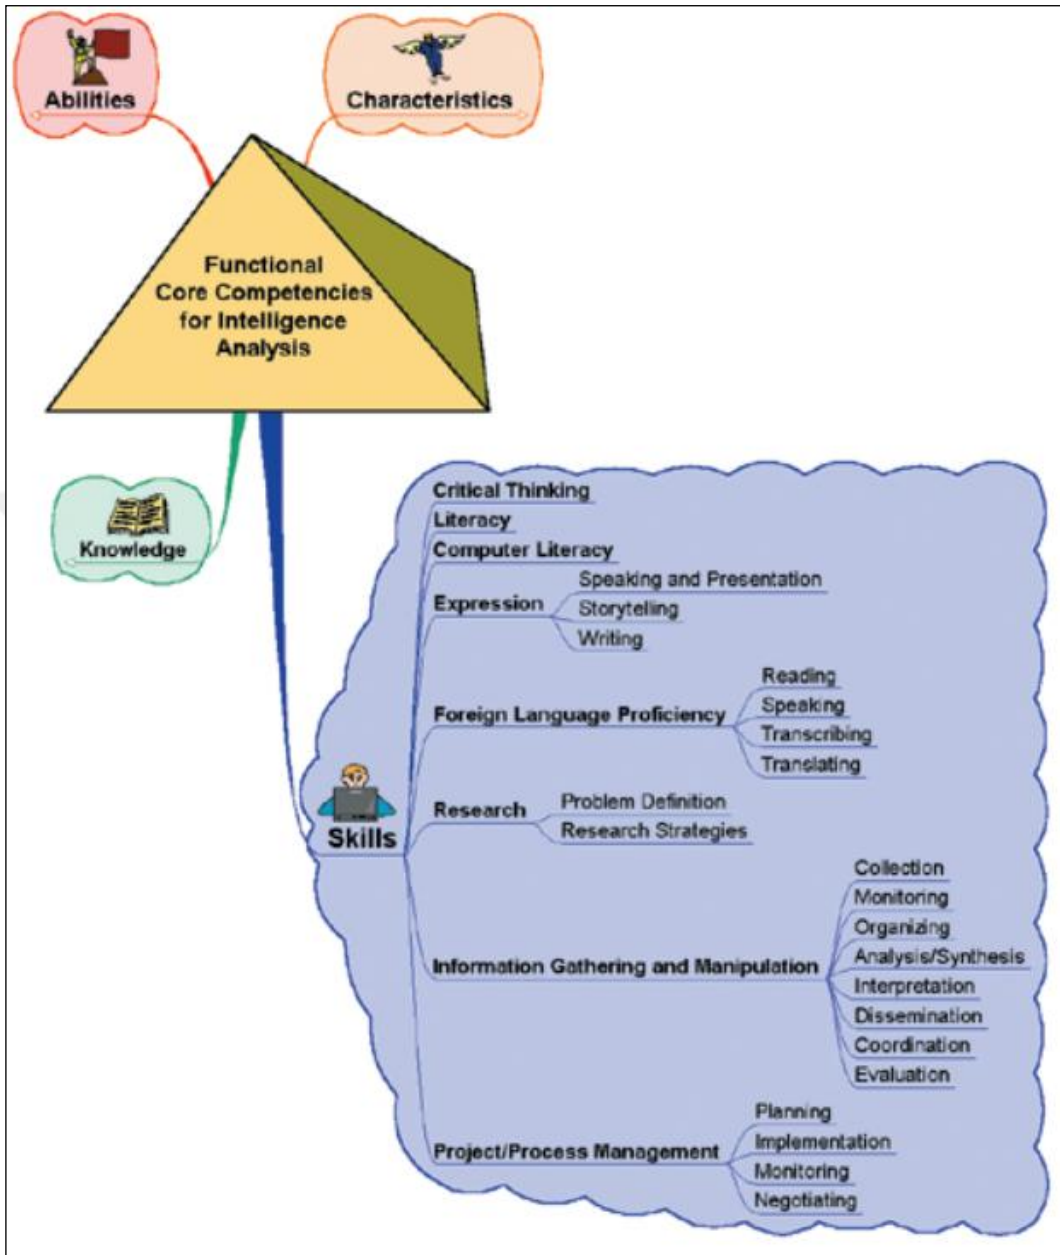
Abilities

Characteristics

Functional Core Competencies for Intelligence Analysis

Knowledge

Skills

Critical Thinking
Literacy
Computer Literacy
Expression
Speaking and Presentation
Storytelling
Writing
Foreign Language Proficiency
Reading
Speaking
Transcribing
Translating
Research
Problem Definition
Research Strategies
Information Gathering and Manipulation
Collection
Monitoring
Organizing
Analysis/Synthesis
Interpretation
Dissemination
Coordination
Evaluation
Project/Process Management
Planning
Implementation
Monitoring
Negotiating